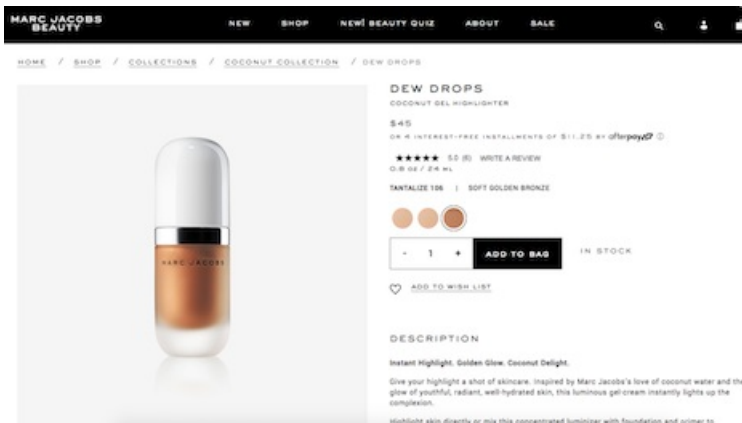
MARC JACOBS BEAUTY

NEW SHOP NEW! BEAUTY QUIZ ABOUT SALE

HOME / SHOP / COLLECTIONS / COCONUT COLLECTION / DEW DROPS

MARC JACOBS

DEW DROPS

COCONUT GEL HIGHLIGHTER

$45

OR 4 INTEREST-FREE INSTALLMENTS OF $11.25 BY afterpay

★★★★★ 5.0 (6) WRITE A REVIEW

0.8 OZ / 24 ML

TANTALIZE 106 | SOFT GOLDEN BRONZE

- 1 + ADD TO BAG IN STOCK

ADD TO WISH LIST

DESCRIPTION

Instant Highlight. Golden Glow. Coconut Delight.

Give your highlight a shot of skincare. Inspired by Marc Jacobs's love of coconut water and the glow of youthful, radiant, well-hydrated skin, this luminous gel-cream instantly lights up the complexion.

Highlight skin directly or mix this concentrated luminizer with foundation and primer to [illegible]